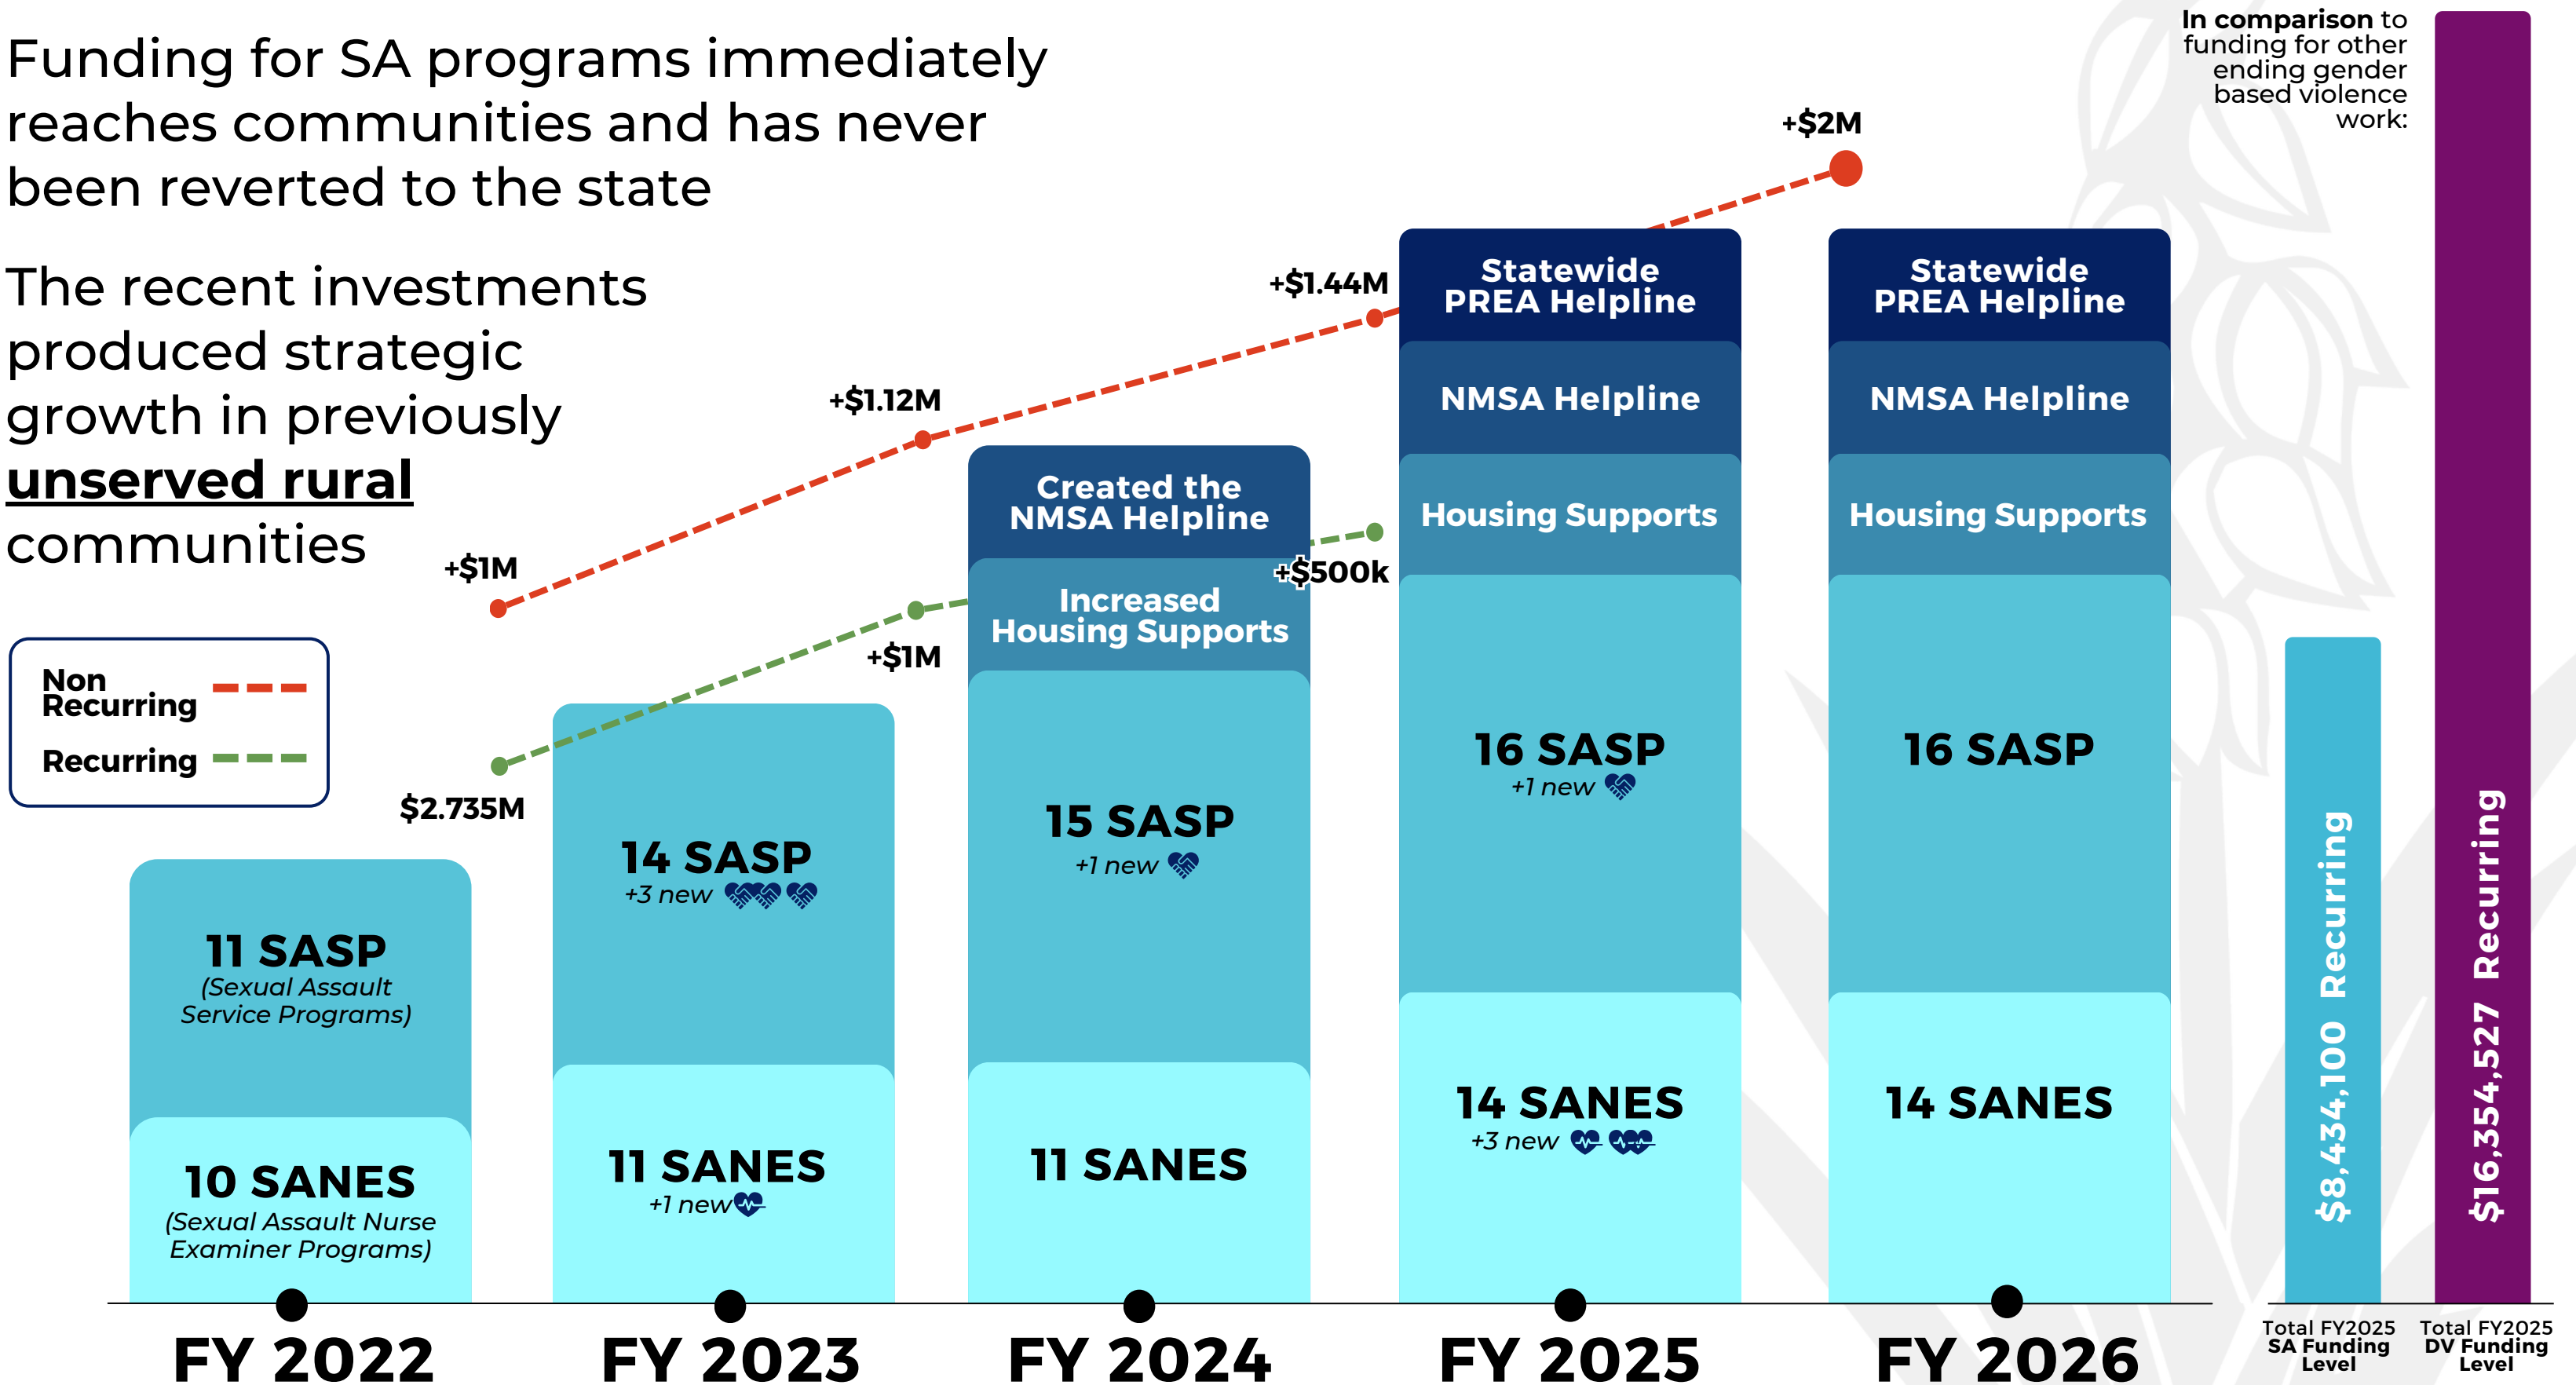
Funding for SA programs immediately reaches communities and has never been reverted to the state

The recent investments produced strategic growth in previously **unserved rural** communities

Non Recurring
Recurring

+$1M
$2.735M
+$1.12M
+$1M
+$1.44M
+$500k
+$2M

In comparison to funding for other ending gender based violence work:

11 SASP
(Sexual Assault Service Programs)
10 SANES
(Sexual Assault Nurse Examiner Programs)

14 SASP
+3 new
11 SANES
+1 new

Created the NMSA Helpline
Increased Housing Supports
15 SASP
+1 new
11 SANES

Statewide PREA Helpline
NMSA Helpline
Housing Supports
16 SASP
+1 new
14 SANES
+3 new

Statewide PREA Helpline
NMSA Helpline
Housing Supports
16 SASP
14 SANES

$8,434,100 Recurring
$16,354,527 Recurring

FY 2022
FY 2023
FY 2024
FY 2025
FY 2026

Total FY2025 SA Funding Level
Total FY2025 DV Funding Level